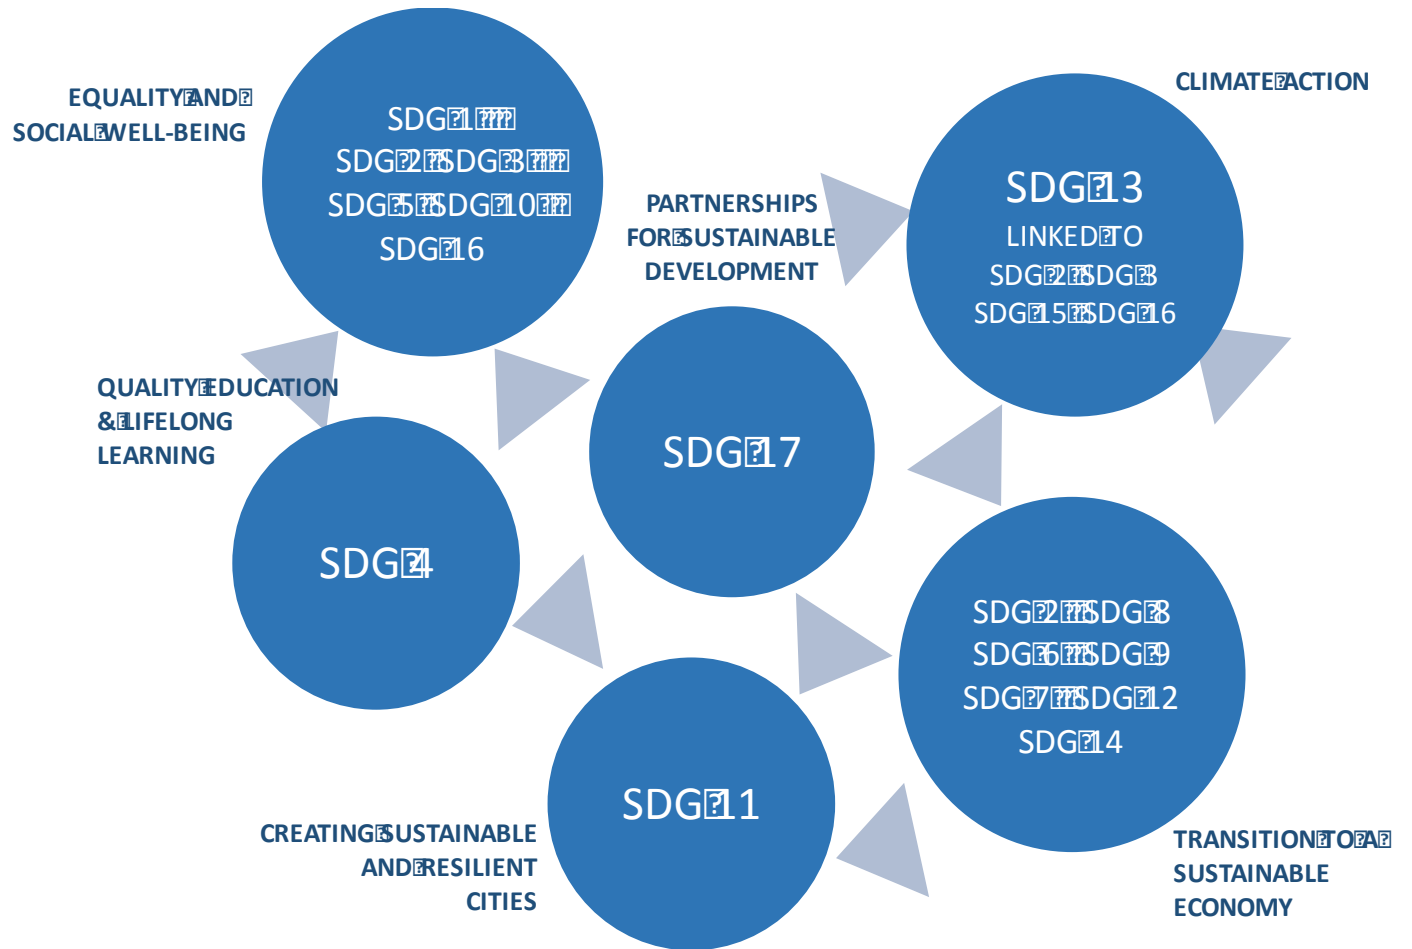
EQUALITY AND SOCIAL WELL-BEING

SDG 1
SDG 2, SDG 3
SDG 5, SDG 10
SDG 16

PARTNERSHIPS FOR SUSTAINABLE DEVELOPMENT

CLIMATE ACTION

SDG 13
LINKED TO
SDG 2, SDG 3
SDG 15, SDG 16

QUALITY EDUCATION & LIFELONG LEARNING

SDG 17

SDG 4

SDG 2, SDG 8
SDG 6, SDG 9
SDG 7, SDG 12
SDG 14

SDG 11

CREATING SUSTAINABLE AND RESILIENT CITIES

TRANSITION TO A SUSTAINABLE ECONOMY